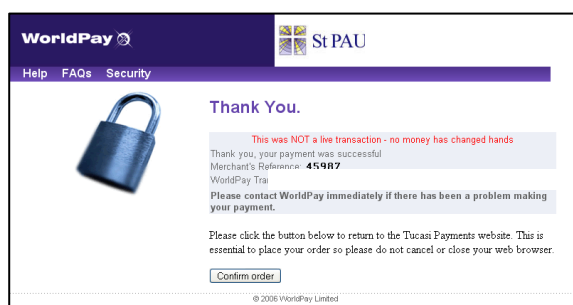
WorldPay

St PAU

Help FAQs Security

Thank You.

This was NOT a live transaction - no money has changed hands

Thank you, your payment was successful

Merchant's Reference: 45907

WorldPay Trai

Please contact WorldPay immediately if there has been a problem making your payment.

Please click the button below to return to the Tucasi Payments website. This is essential to place your order so please do not cancel or close your web browser.

Confirm order

© 2006 WorldPay Limited